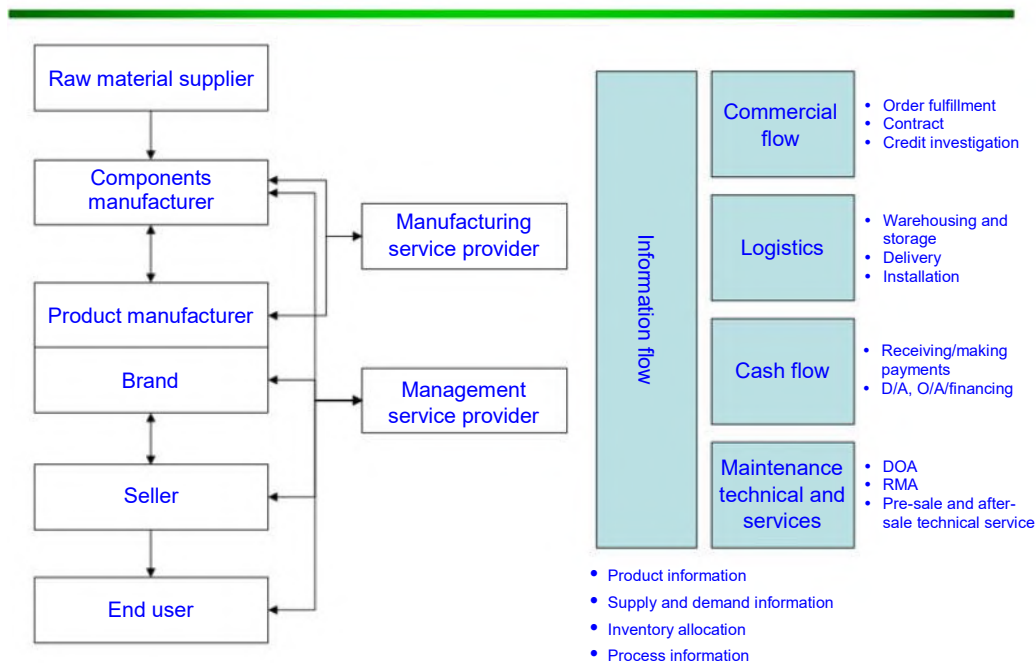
Raw material supplier

Components manufacturer

Manufacturing service provider

Product manufacturer

Brand

Management service provider

Seller

End user

Information flow

Commercial flow

- Order fulfillment
- Contract
- Credit investigation

Logistics

- Warehousing and storage
- Delivery
- Installation

Cash flow

- Receiving/making payments
- D/A, O/A/financing

Maintenance technical and services

- DOA
- RMA
- Pre-sale and after-sale technical service

- Product information
- Supply and demand information
- Inventory allocation
- Process information